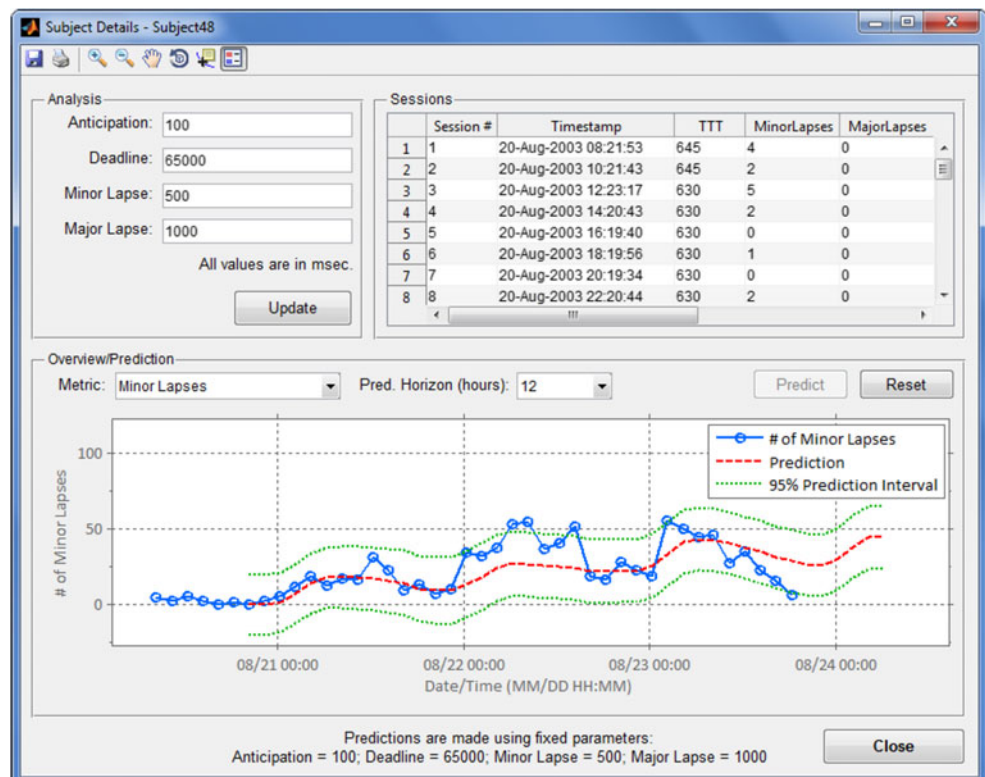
Subject Details - Subject48

Analysis

Anticipation: 100

Deadline: 65000

Minor Lapse: 500

Major Lapse: 1000

All values are in msec.

Update

Sessions

| | Session # | Timestamp | TTT | MinorLapses | MajorLapses |
|---|---|---|---|---|---|
| 1 | 1 | 20-Aug-2003 08:21:53 | 645 | 4 | 0 |
| 2 | 2 | 20-Aug-2003 10:21:43 | 645 | 2 | 0 |
| 3 | 3 | 20-Aug-2003 12:23:17 | 630 | 5 | 0 |
| 4 | 4 | 20-Aug-2003 14:20:43 | 630 | 2 | 0 |
| 5 | 5 | 20-Aug-2003 16:19:40 | 630 | 0 | 0 |
| 6 | 6 | 20-Aug-2003 18:19:56 | 630 | 1 | 0 |
| 7 | 7 | 20-Aug-2003 20:19:34 | 630 | 0 | 0 |
| 8 | 8 | 20-Aug-2003 22:20:44 | 630 | 2 | 0 |

Overview/Prediction

Metric: Minor Lapses

Pred. Horizon (hours): 12

Predict

Reset

# of Minor Lapses

Prediction

95% Prediction Interval

100

50

0

# of Minor Lapses

08/21 00:00

08/22 00:00

08/23 00:00

08/24 00:00

Date/Time (MM/DD HH:MM)

Predictions are made using fixed parameters:
Anticipation = 100; Deadline = 65000; Minor Lapse = 500; Major Lapse = 1000

Close